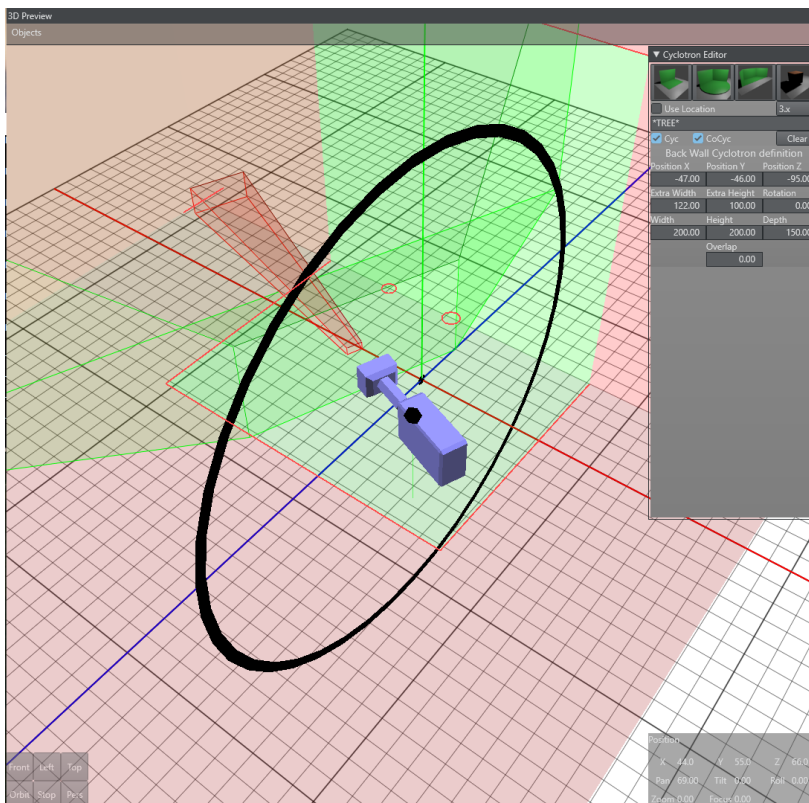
3D Preview

Objects

▼ Cyclotron Editor

Use Location

3.x

*TREE*

Cyc

CoCyc

Clear

Back Wall Cyclotron definition

| Position X | Position Y | Position Z |
|---|---|---|
| -47.00 | -46.00 | -95.00 |
| Extra Width | Extra Height | Rotation |
| 122.00 | 100.00 | 0.00 |
| Width | Height | Depth |
| 200.00 | 200.00 | 150.00 |

Overlap

0.00

Front Left Top

Orbit Stop Pers

Position

X 44.0 Y 55.0 Z 66.0

Pan 69.00 Tilt 0.00 Roll 0.00

Zoom 0.00 Focus 0.00